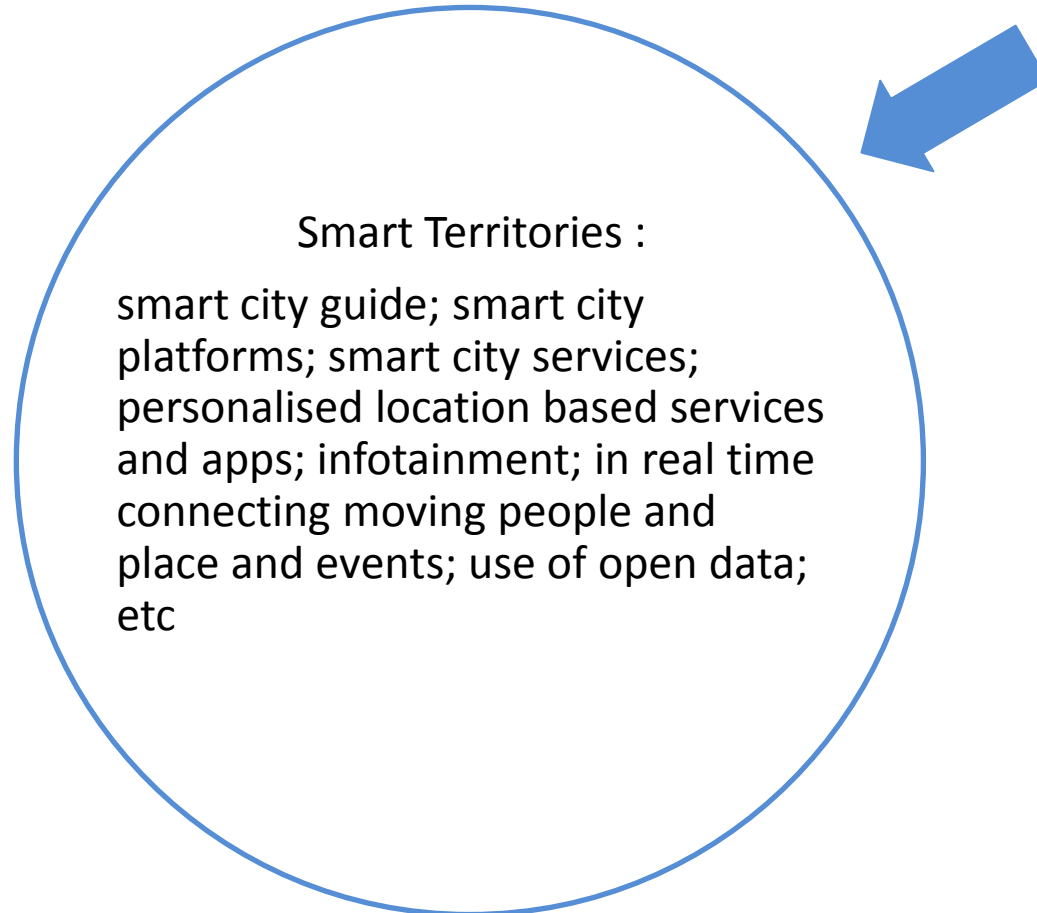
Smart Territories :

smart city guide; smart city platforms; smart city services; personalised location based services and apps; infotainment; in real time connecting moving people and place and events; use of open data; etc